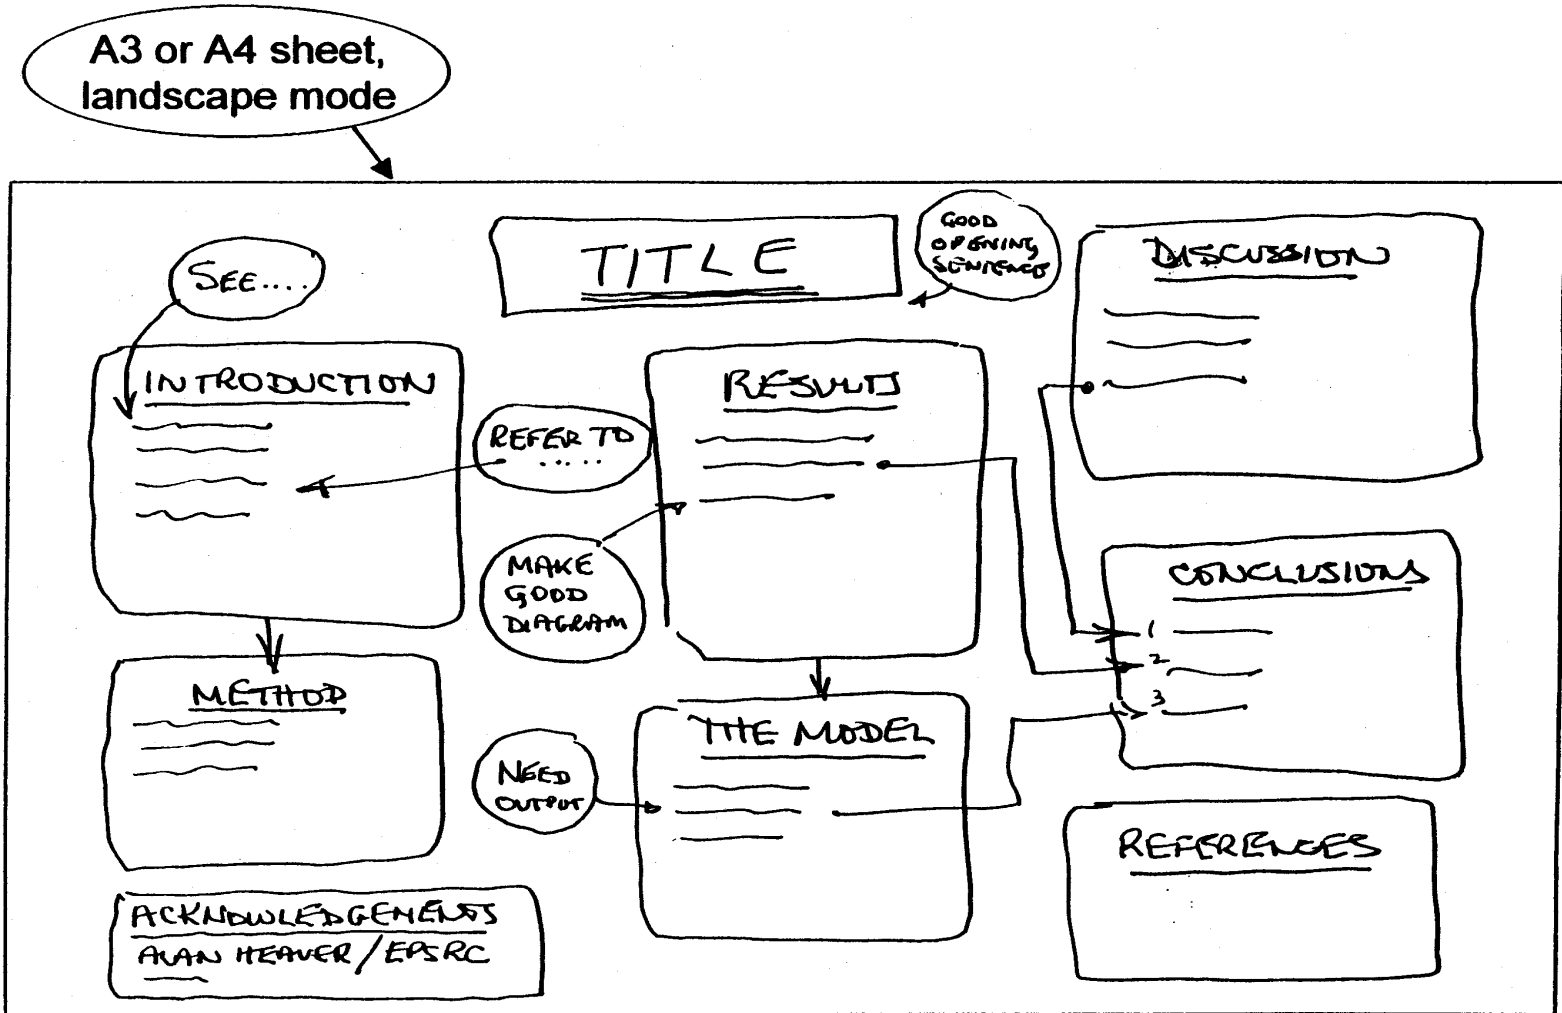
A3 or A4 sheet, landscape mode

TITLE

GOOD OPENING SENTENCE

DISCUSSION

SEE....

INTRODUCTION

REFER TO .....

RESULTS

MAKE GOOD DIAGRAM

CONCLUSIONS

1
2
3

METHOD

THE MODEL

NEED OUTPUT

REFERENCES

ACKNOWLEDGEMENTS
ALAN HEAVER / EPSRC